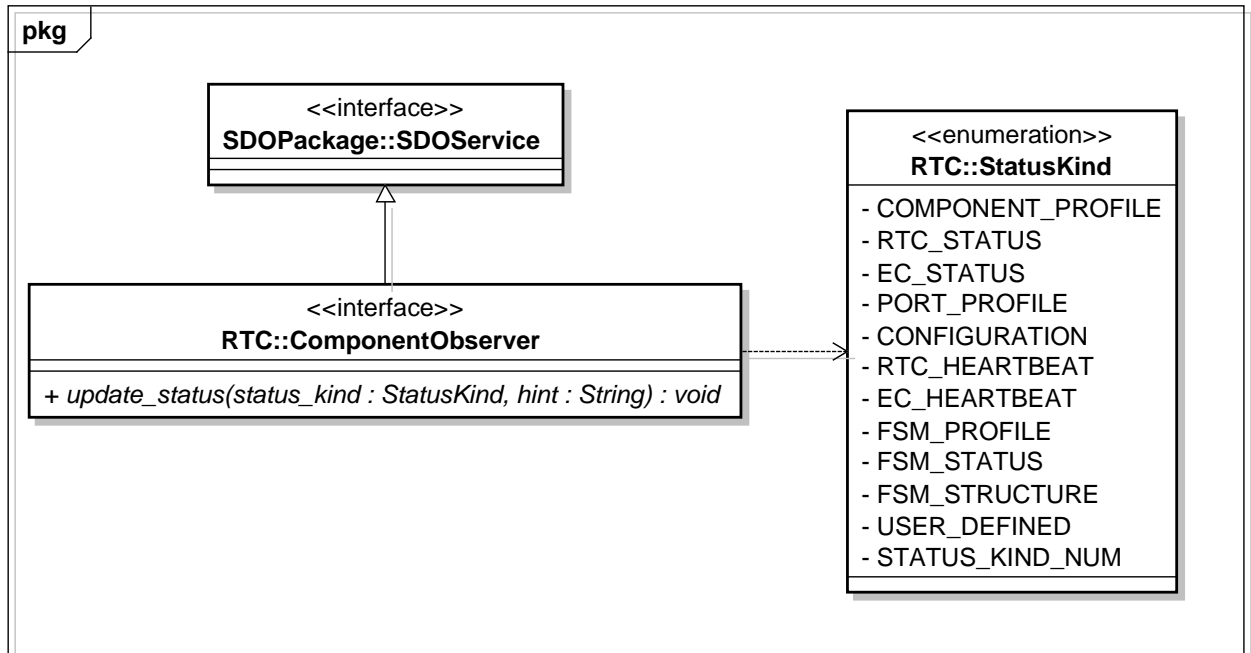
pkg

<<interface>>
SDOPackage::SDOService

<<interface>>
RTC::ComponentObserver

+ update_status(status_kind : StatusKind, hint : String) : void

<<enumeration>>
RTC::StatusKind

- COMPONENT_PROFILE
- RTC_STATUS
- EC_STATUS
- PORT_PROFILE
- CONFIGURATION
- RTC_HEARTBEAT
- EC_HEARTBEAT
- FSM_PROFILE
- FSM_STATUS
- FSM_STRUCTURE
- USER_DEFINED
- STATUS_KIND_NUM